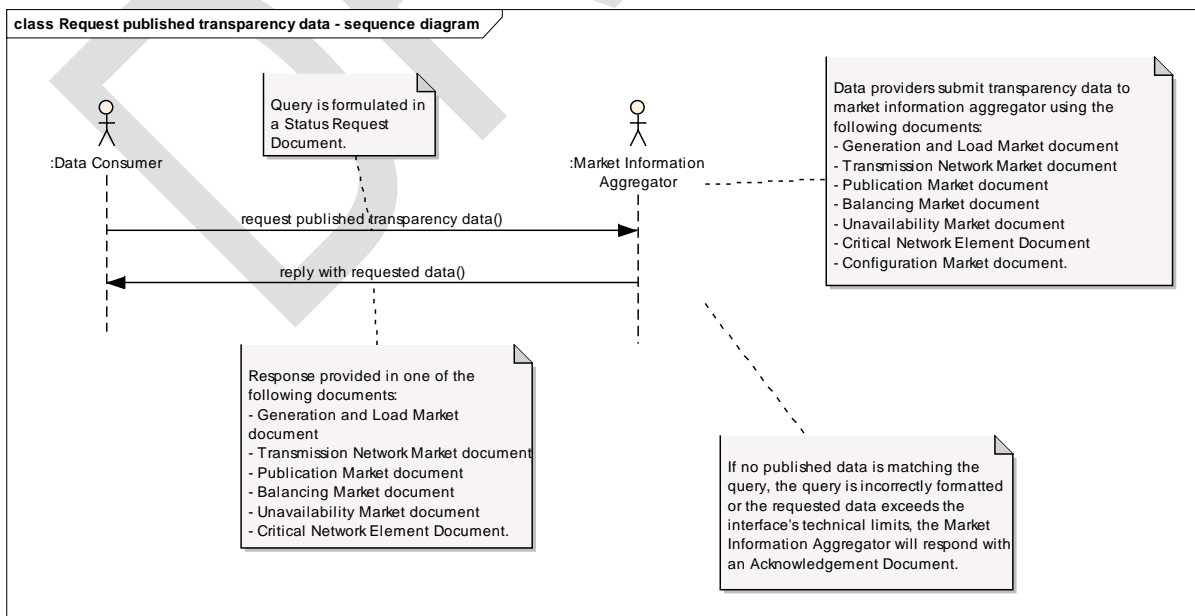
class Request published transparency data - sequence diagram

:Data Consumer

Query is formulated in a Status Request Document.

:Market Information Aggregator

Data providers submit transparency data to market information aggregator using the following documents:
- Generation and Load Market document
- Transmission Network Market document
- Publication Market document
- Balancing Market document
- Unavailability Market document
- Critical Network Element Document
- Configuration Market document.

request published transparency data()

reply with requested data()

Response provided in one of the following documents:
- Generation and Load Market document
- Transmission Network Market document
- Publication Market document
- Balancing Market document
- Unavailability Market document
- Critical Network Element Document.

If no published data is matching the query, the query is incorrectly formatted or the requested data exceeds the interface's technical limits, the Market Information Aggregator will respond with an Acknowledgement Document.